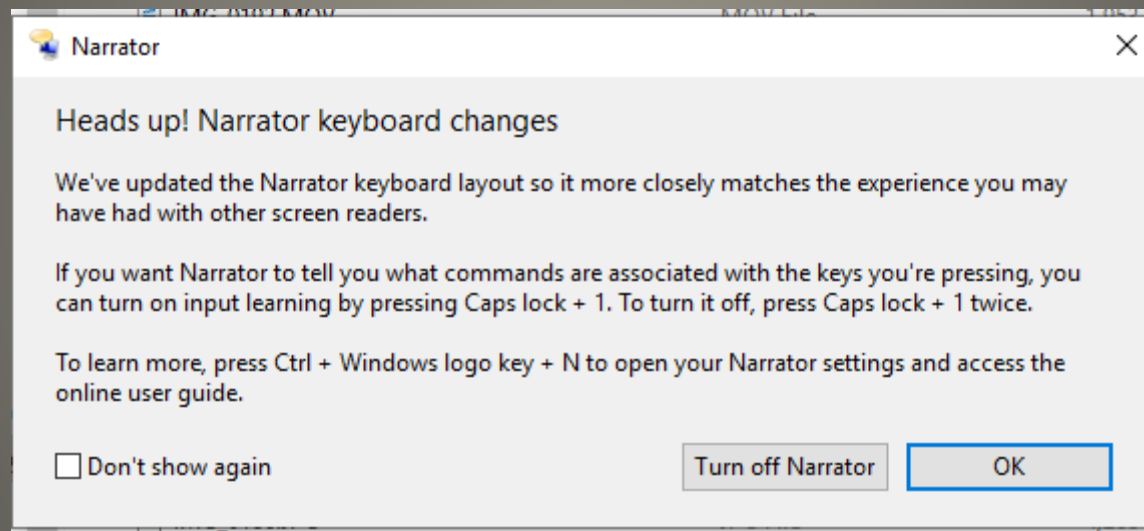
Narrator

Heads up! Narrator keyboard changes

We've updated the Narrator keyboard layout so it more closely matches the experience you may have had with other screen readers.

If you want Narrator to tell you what commands are associated with the keys you're pressing, you can turn on input learning by pressing Caps lock + 1. To turn it off, press Caps lock + 1 twice.

To learn more, press Ctrl + Windows logo key + N to open your Narrator settings and access the online user guide.

Don't show again

Turn off Narrator

OK